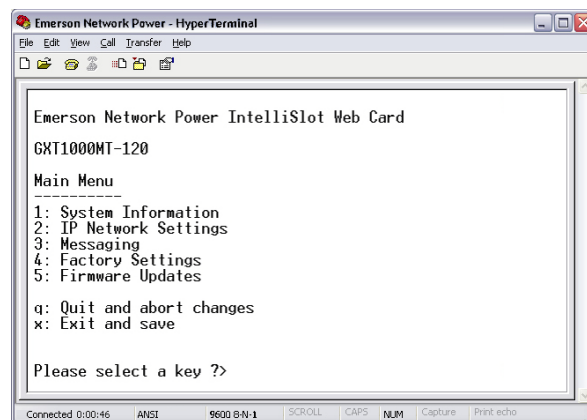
Emerson Network Power - HyperTerminal

File Edit View Call Transfer Help

Emerson Network Power IntelliSlot Web Card

GXT1000MT-120

Main Menu
----------
1: System Information
2: IP Network Settings
3: Messaging
4: Factory Settings
5: Firmware Updates

q: Quit and abort changes
x: Exit and save

Please select a key ?>

Connected 0:00:46 ANSI 9600 8-N-1 SCROLL CAPS NUM Capture Print echo